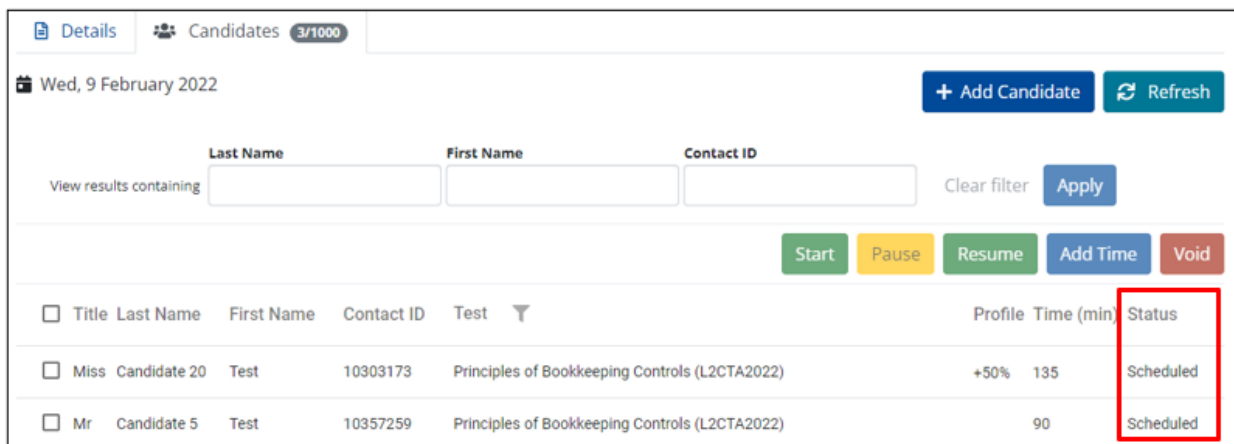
Details Candidates 3/1000

Wed, 9 February 2022

+ Add Candidate Refresh

View results containing

Last Name

First Name

Contact ID

Clear filter Apply

Start Pause Resume Add Time Void

| | Title | Last Name | First Name | Contact ID | Test | Profile | Time (min) | Status |
|---|---|---|---|---|---|---|---|---|
| ☐ | Miss | Candidate 20 | Test | 10303173 | Principles of Bookkeeping Controls (L2CTA2022) | +50% | 135 | Scheduled |
| ☐ | Mr | Candidate 5 | Test | 10357259 | Principles of Bookkeeping Controls (L2CTA2022) | | 90 | Scheduled |